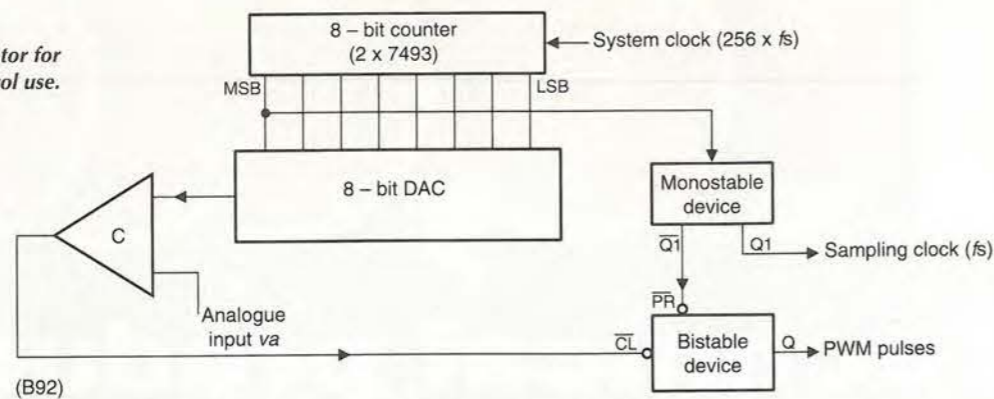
tor for
ol use.

8 – bit counter
(2 x 7493)

System clock (256 x $f$s)

MSB

LSB

8 – bit DAC

Monostable device

C

$\overline{Q1}$

Q1

Sampling clock ($f$s)

$\overline{PR}$

Analogue input $va$

$\overline{CL}$

Bistable device

Q

PWM pulses

(B92)